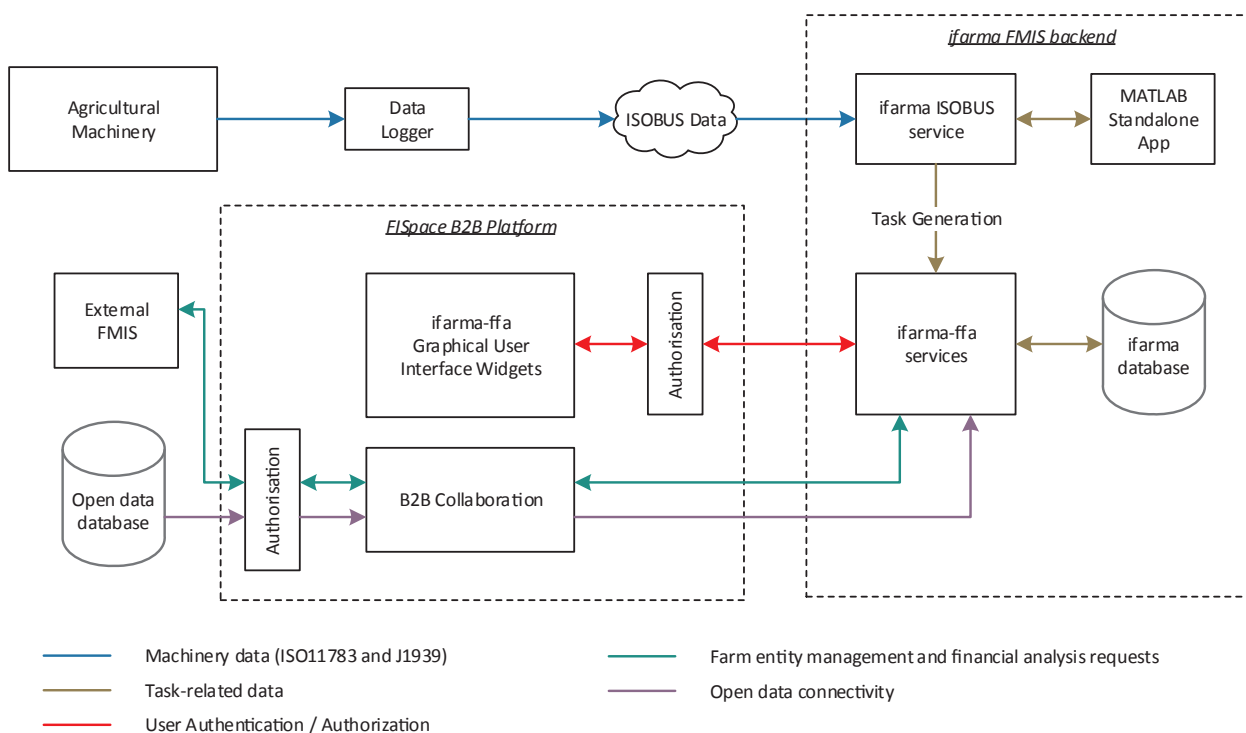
ifarma FMIS backend

Agricultural Machinery

Data Logger

ISOBUS Data

ifarma ISOBUS service

MATLAB Standalone App

Task Generation

FISpace B2B Platform

External FMIS

ifarma-ffa Graphical User Interface Widgets

Authorisation

ifarma-ffa services

ifarma database

Open data database

Authorisation

B2B Collaboration

Machinery data (ISO11783 and J1939)

Task-related data

User Authentication / Authorization

Farm entity management and financial analysis requests

Open data connectivity